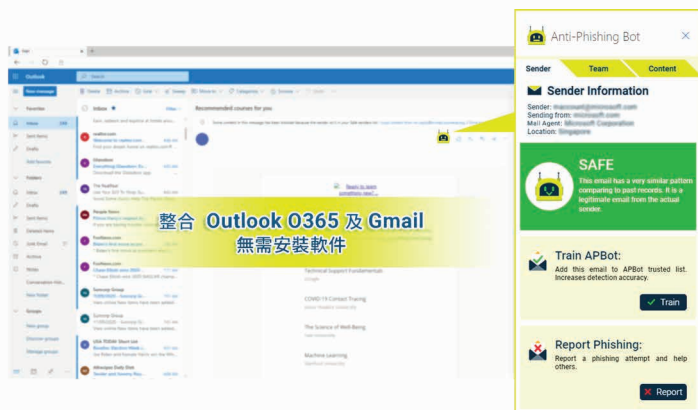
Outlook

New message

Inbox

Recommended courses for you

整合 Outlook O365 及 Gmail
無需安裝軟件

Technical Support Fundamentals

COVID-19 Contact Tracing

The Science of Well-Being

Machine Learning

Anti-Phishing Bot

Sender

Team

Content

Sender Information

Sender: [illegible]
Sending from: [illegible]
Mail Agent: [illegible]
Location: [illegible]

SAFE

This email has a very similar pattern comparing to past records. It is a legitimate email from the actual sender.

Train APBot:

Add this email to APBot trusted list. Increases detection accuracy.

Train

Report Phishing:

Report a phishing attempt and help others.

Report